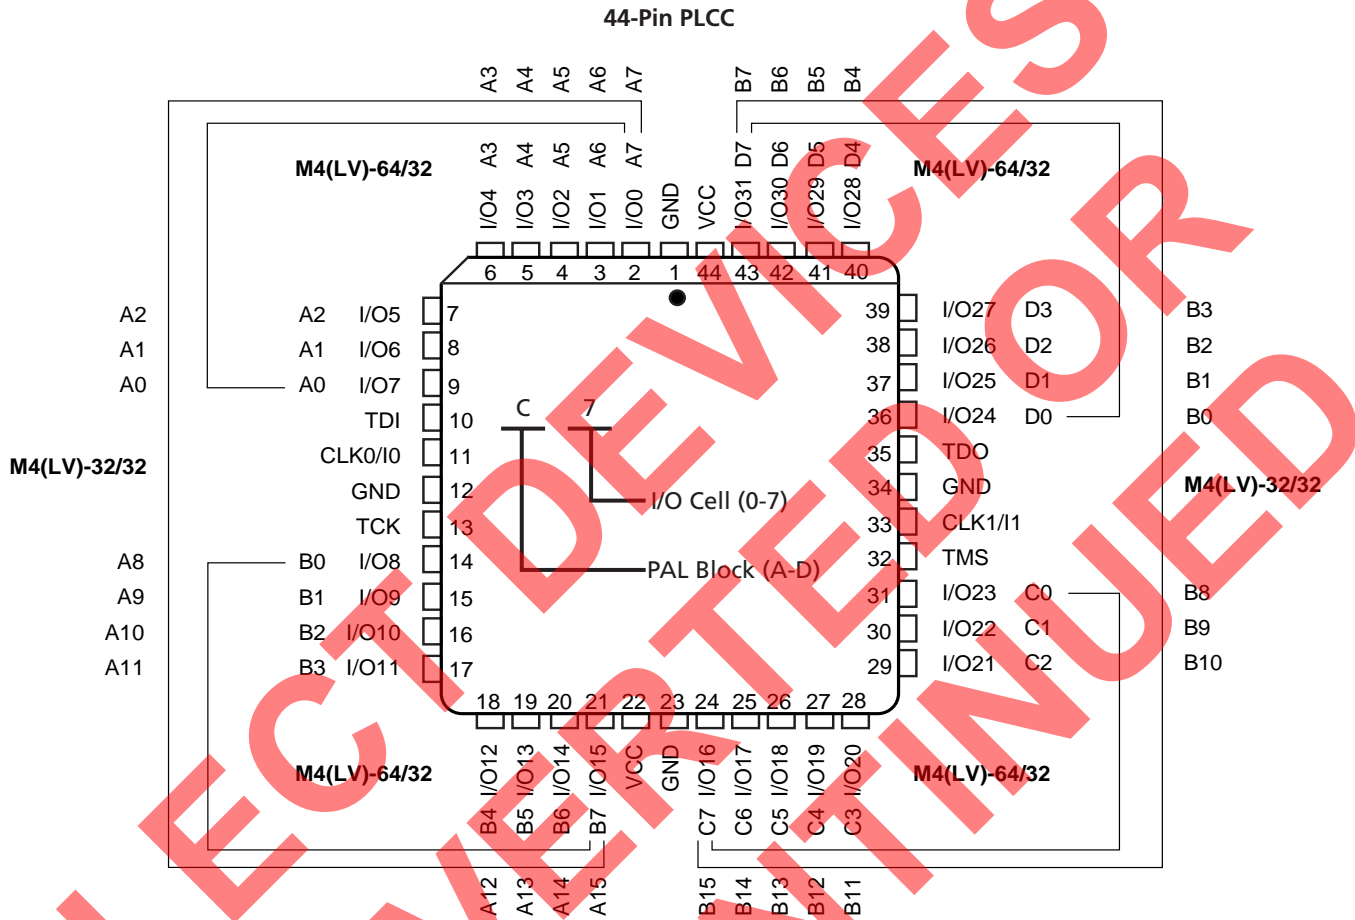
44-Pin PLCC

A3 A4 A5 A6 A7
B7 B6 B5 B4

M4(LV)-64/32
A3 A4 A5 A6 A7
D7 D6 D5 D4
M4(LV)-64/32

I/O4 I/O3 I/O2 I/O1 I/O0 GND VCC I/O31 I/O30 I/O29 I/O28
6 5 4 3 2 1 44 43 42 41 40

A2 A2 I/O5 7
A1 A1 I/O6 8
A0 A0 I/O7 9
TDI 10
M4(LV)-32/32 CLK0/I0 11
GND 12
TCK 13
A8 B0 I/O8 14
A9 B1 I/O9 15
A10 B2 I/O10 16
A11 B3 I/O11 17

39 I/O27 D3 B3
38 I/O26 D2 B2
37 I/O25 D1 B1
36 I/O24 D0 B0
35 TDO
34 GND M4(LV)-32/32
33 CLK1/I1
32 TMS
31 I/O23 C0 B8
30 I/O22 C1 B9
29 I/O21 C2 B10

C 7
I/O Cell (0-7)
PAL Block (A-D)

18 19 20 21 22 23 24 25 26 27 28
I/O12 I/O13 I/O14 I/O15 VCC GND I/O16 I/O17 I/O18 I/O19 I/O20
M4(LV)-64/32
B4 B5 B6 B7
C7 C6 C5 C4 C3
M4(LV)-64/32

A12 A13 A14 A15
B15 B14 B13 B12 B11

SELECT DEVICES
CONVERTED OR
DISCONTINUED